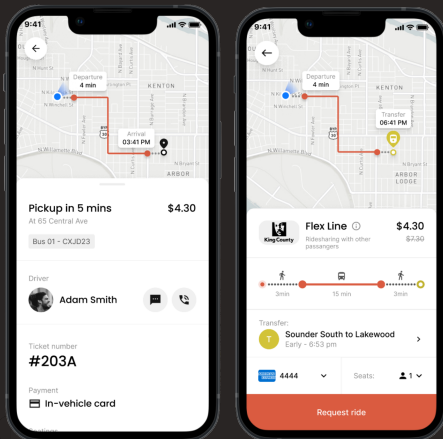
9:41

Departure
4 min

KENTON

Arrival
03:41 PM

ARBOR

Pickup in 5 mins
$4.30
At 65 Central Ave

Bus 01 - CXJD23

Driver

Adam Smith

Ticket number

#203A

Payment

In-vehicle card

9:41

Departure
4 min

KENTON

Transfer
06:41 PM

ARBOR
LODGE

King County

Flex Line
$4.30
$7.30
Ridesharing with other passangers

3min
15 min
3min

Transfer:

Sounder South to Lakewood
Early - 6:53 pm

4444

Seats:
1

Request ride